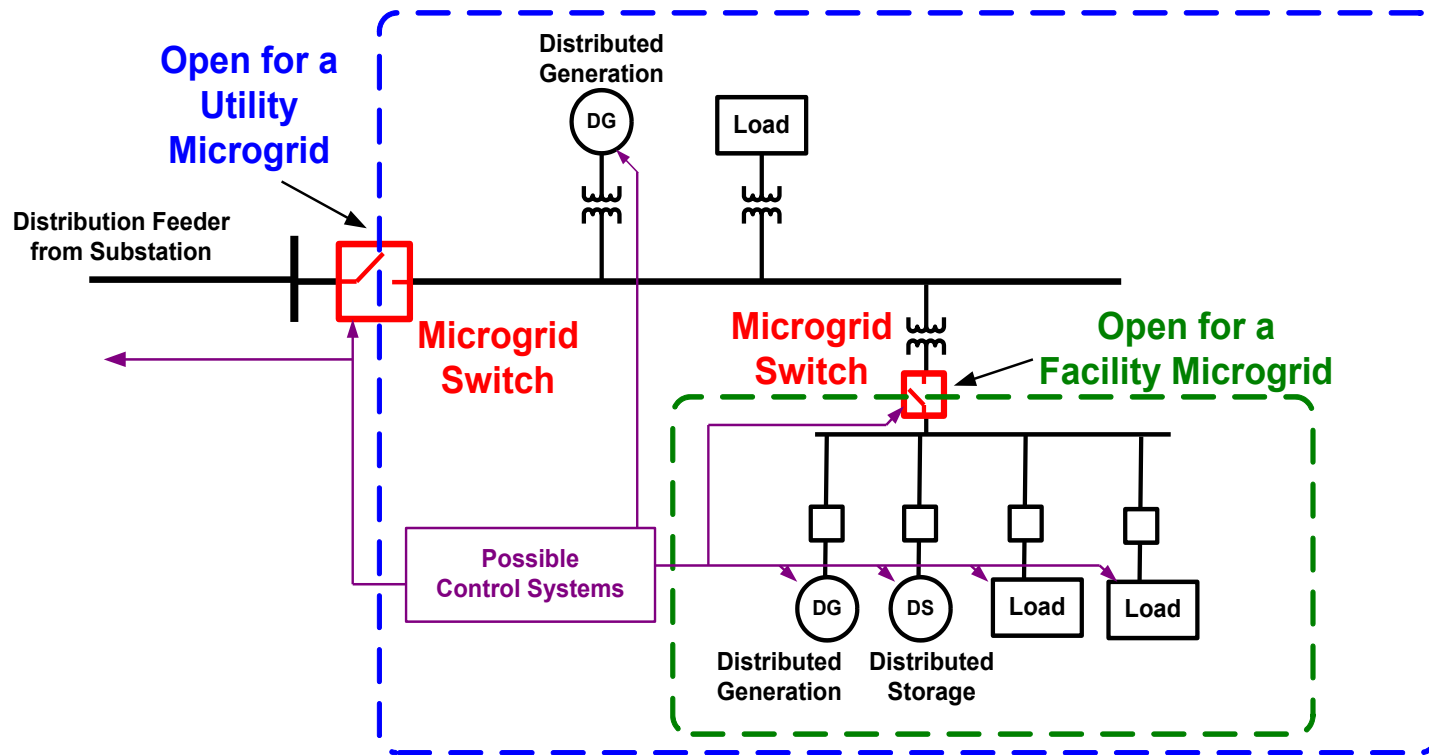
Open for a Utility Microgrid

Distributed Generation

DG

Load

Distribution Feeder from Substation

Microgrid Switch

Microgrid Switch

Open for a Facility Microgrid

Possible Control Systems

DG

DS

Load

Load

Distributed Generation

Distributed Storage